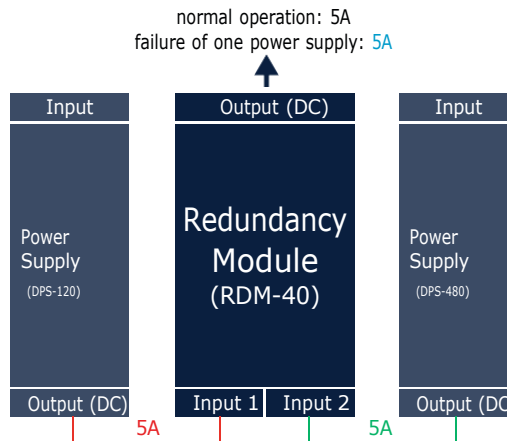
normal operation: 5A
failure of one power supply: 5A

Input

Power Supply
(DPS-120)

Output (DC)

Output (DC)

Redundancy Module
(RDM-40)

Input 1
Input 2

Input

Power Supply
(DPS-480)

Output (DC

5A
5A